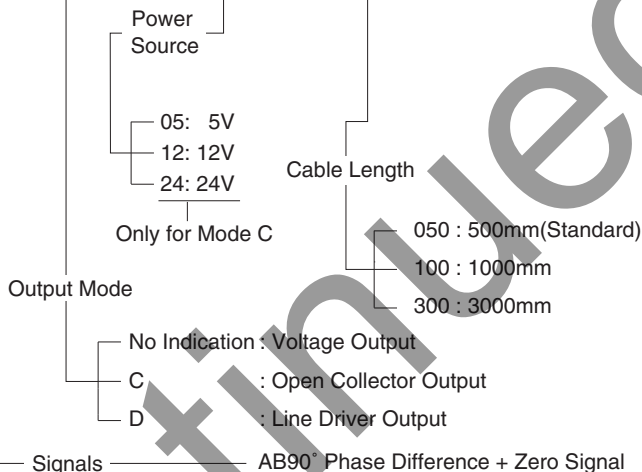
Power Source

05: 5V
12: 12V
24: 24V

Only for Mode C

Cable Length

050 : 500mm(Standard)
100 : 1000mm
300 : 3000mm

Output Mode

No Indication : Voltage Output
C : Open Collector Output
D : Line Driver Output

Signals

AB90˚ Phase Difference + Zero Signal